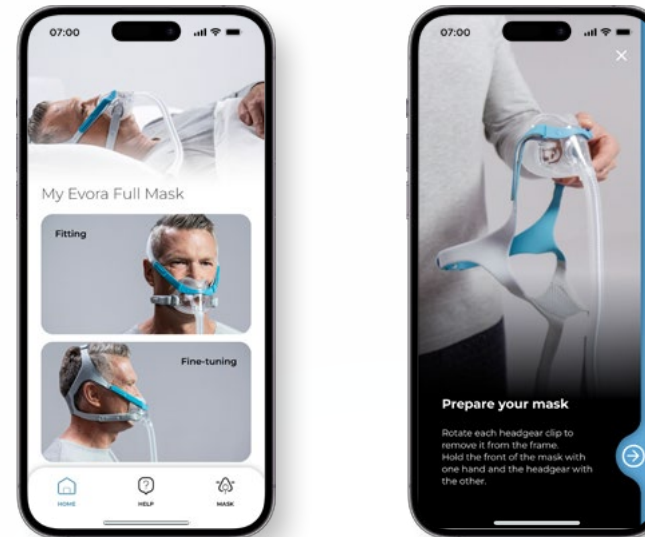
07:00

My Evora Full Mask

Fitting

Fine-tuning

HOME

HELP

MASK

07:00

Prepare your mask

Rotate each headgear clip to remove it from the frame.
Hold the front of the mask with one hand and the headgear with the other.